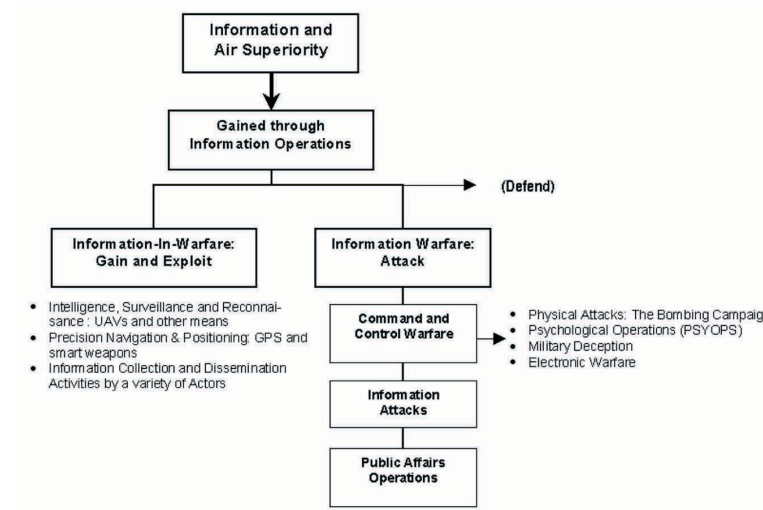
Information and Air Superiority

Gained through Information Operations

(Defend)

Information-In-Warfare: Gain and Exploit

- Intelligence, Surveillance and Reconnaisance : UAVs and other means
- Precision Navigation & Positioning: GPS and smart weapons
- Information Collection and Dissemination Activities by a variety of Actors

Information Warfare: Attack

Command and Control Warfare

- Physical Attacks: The Bombing Campaig
- Psychological Operations (PSYOPS)
- Military Deception
- Electronic Warfare

Information Attacks

Public Affairs Operations